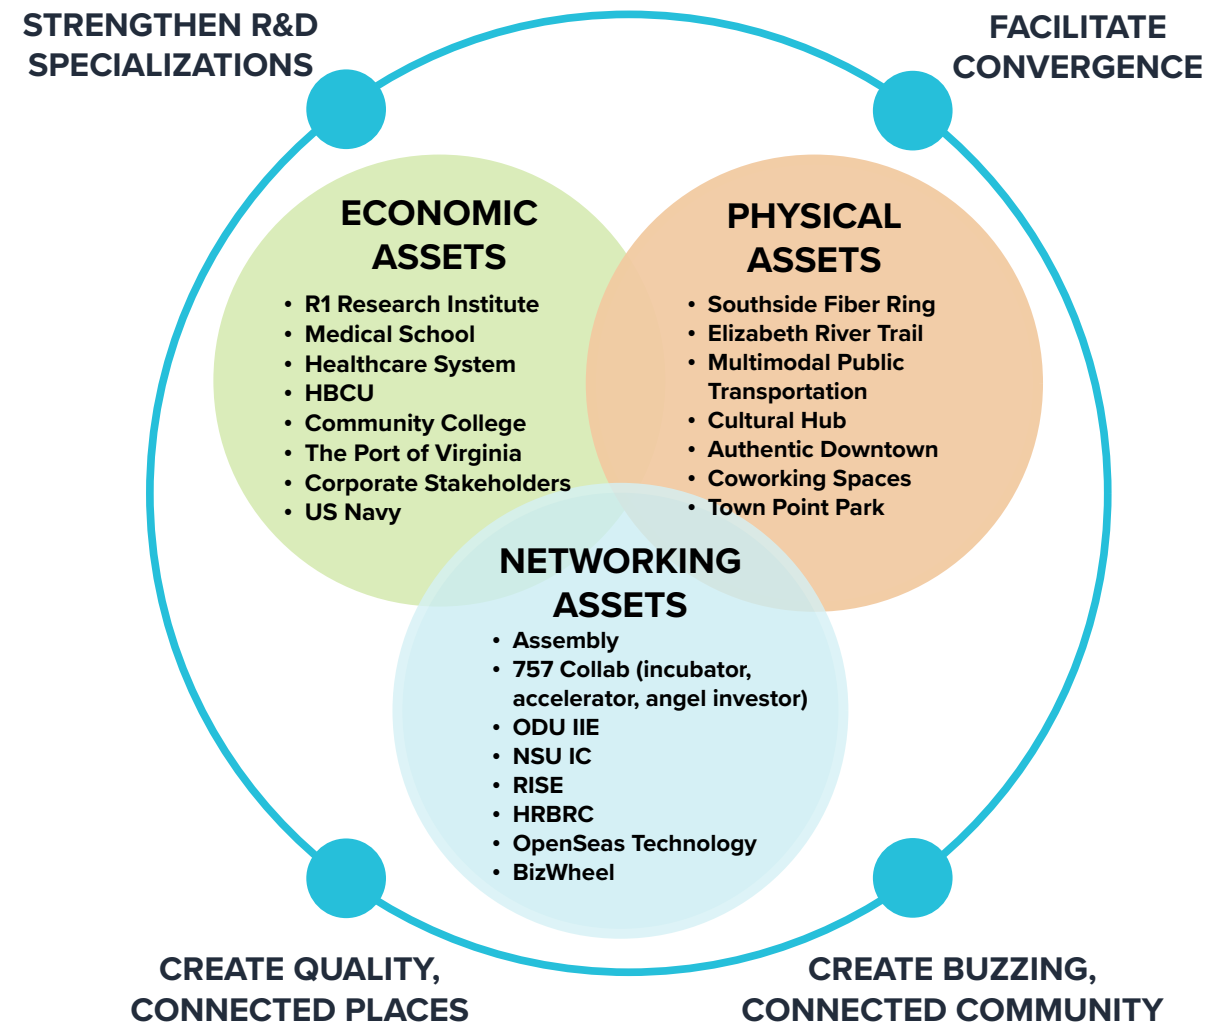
STRENGTHEN R&D SPECIALIZATIONS

FACILITATE CONVERGENCE

ECONOMIC ASSETS
• R1 Research Institute
• Medical School
• Healthcare System
• HBCU
• Community College
• The Port of Virginia
• Corporate Stakeholders
• US Navy

PHYSICAL ASSETS
• Southside Fiber Ring
• Elizabeth River Trail
• Multimodal Public Transportation
• Cultural Hub
• Authentic Downtown
• Coworking Spaces
• Town Point Park

NETWORKING ASSETS
• Assembly
• 757 Collab (incubator, accelerator, angel investor)
• ODU IIE
• NSU IC
• RISE
• HRBRC
• OpenSeas Technology
• BizWheel

CREATE QUALITY, CONNECTED PLACES

CREATE BUZZING, CONNECTED COMMUNITY